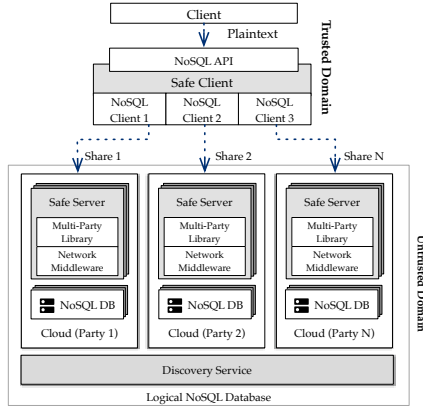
Client

Plaintext

NoSQL API

Safe Client

NoSQL Client 1

NoSQL Client 2

NoSQL Client 3

Trusted Domain

Share 1

Share 2

Share N

Safe Server

Multi-Party Library

Network Middleware

NoSQL DB

Cloud (Party 1)

Safe Server

Multi-Party Library

Network Middleware

NoSQL DB

Cloud (Party 2)

Safe Server

Multi-Party Library

Network Middleware

NoSQL DB

Cloud (Party N)

Untrusted Domain

Discovery Service

Logical NoSQL Database